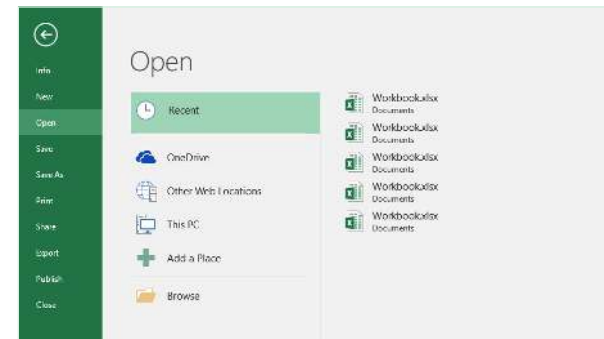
Info
New
Open
Save
Save As
Print
Share
Export
Publish
Close

Open

Recent
OneDrive
Other Web Locations
This PC
Add a Place
Browse

Workbook.xlsx
Documents
Workbook.xlsx
Documents
Workbook.xlsx
Documents
Workbook.xlsx
Documents
Workbook.xlsx
Documents